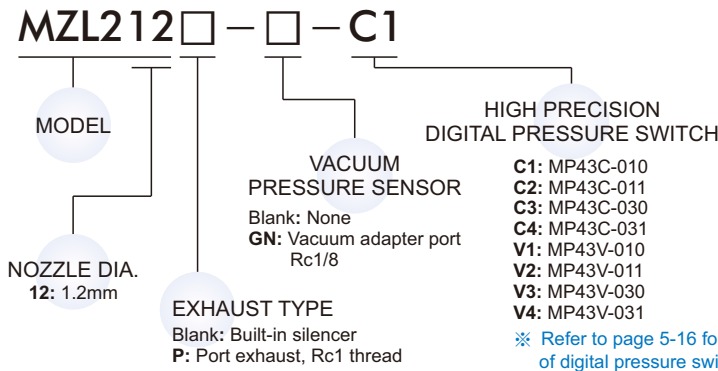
MZL212□−□−C1

MODEL

NOZZLE DIA.
**12:** 1.2mm

EXHAUST TYPE
**Blank:** Built-in silencer
**P:** Port exhaust, Rc1 thread

VACUUM PRESSURE SENSOR
**Blank:** None
**GN:** Vacuum adapter port Rc1/8

HIGH PRECISION DIGITAL PRESSURE SWITCH
**C1:** MP43C-010
**C2:** MP43C-011
**C3:** MP43C-030
**C4:** MP43C-031
**V1:** MP43V-010
**V2:** MP43V-011
**V3:** MP43V-030
**V4:** MP43V-031
※ Refer to page 5-16 fo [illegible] of digital pressure swi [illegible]